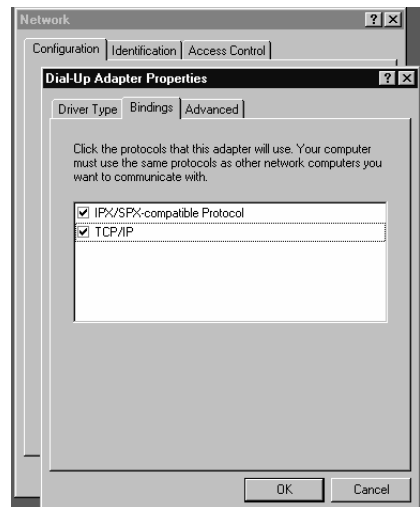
Network ? X

Configuration | Identification | Access Control

Dial-Up Adapter Properties ? X

Driver Type | Bindings | Advanced

Click the protocols that this adapter will use. Your computer must use the same protocols as other network computers you want to communicate with.

☑ IPX/SPX-compatible Protocol
☑ TCP/IP

OK Cancel